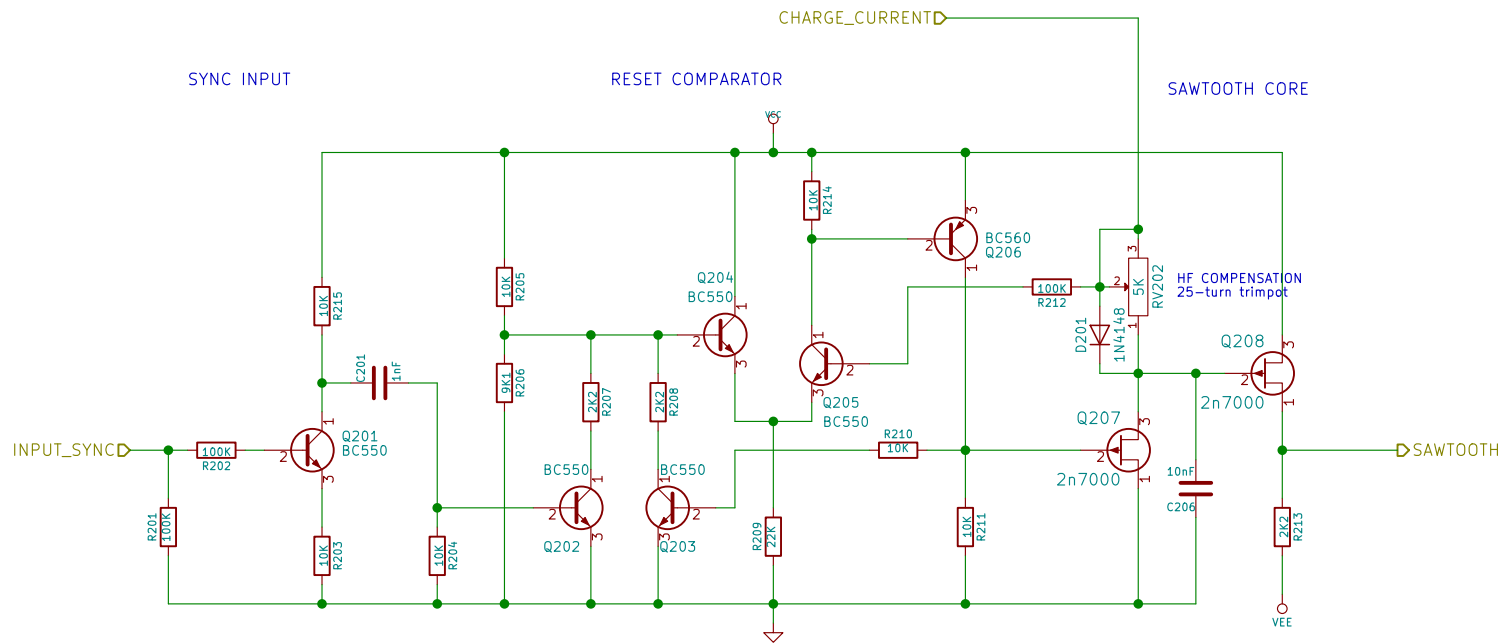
CHARGE_CURRENT

SYNC INPUT

RESET COMPARATOR

SAWTOOTH CORE

VCC

10K
R214

BC560
Q206

10K
R205

Q204
BC550

100K
R212

5K
RV202

HF COMPENSATION
25-turn trimpot

10K
R215

D201
1N4148

Q208

C201
1nF

9K1
R206

2K2
R207

2K2
R208

Q205
BC550

2n7000

R210
10K

Q207

INPUT_SYNC

100K
R202

Q201
BC550

BC550

BC550

2n7000

SAWTOOTH

10nF
C206

R201
100K

Q202

Q203

R209
22K

10K
R211

2K2
R213

10K
R203

10K
R204

VEE